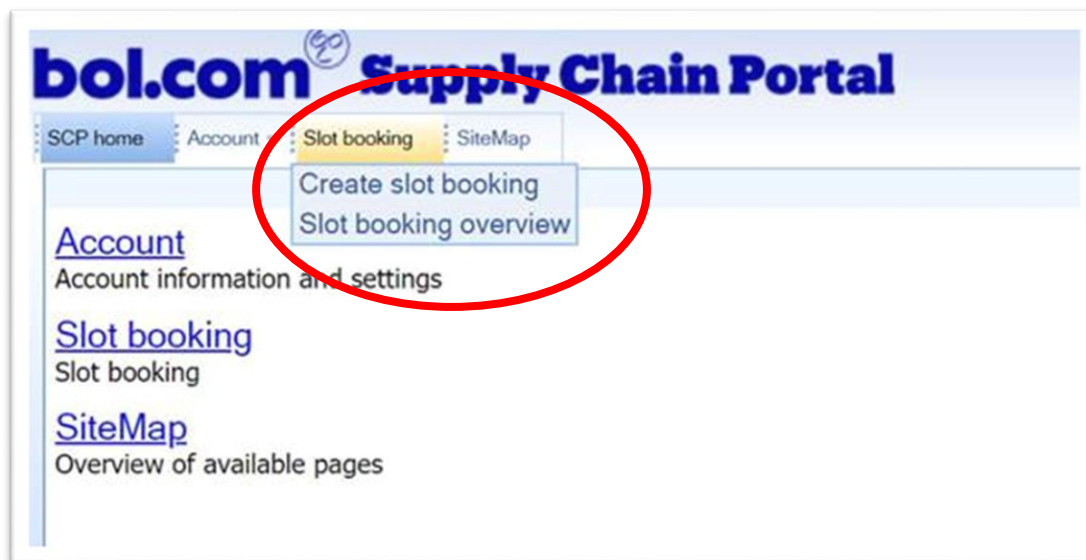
bol.com Supply Chain Portal

SCP home | Account | Slot booking | SiteMap

Create slot booking
Slot booking overview

Account
Account information and settings

Slot booking
Slot booking

SiteMap
Overview of available pages